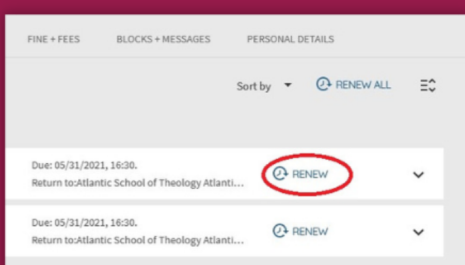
FINE + FEES BLOCKS + MESSAGES PERSONAL DETAILS

Sort by RENEW ALL

Due: 05/31/2021, 16:30.
Return to:Atlantic School of Theology Atlanti...

RENEW

Due: 05/31/2021, 16:30.
Return to:Atlantic School of Theology Atlanti...

RENEW